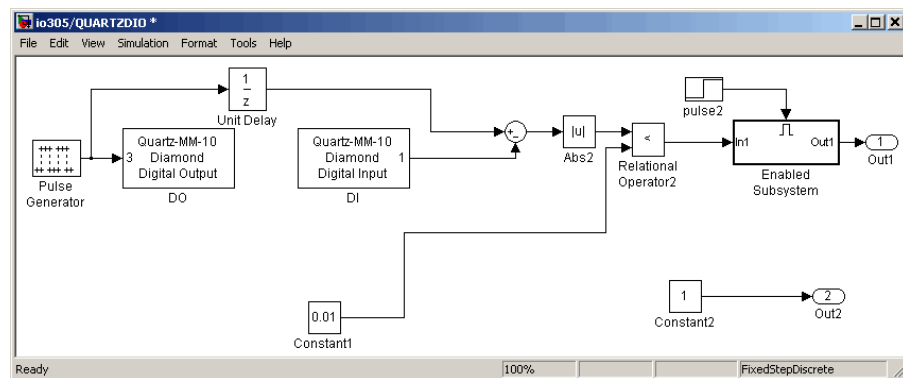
io305/QUARTZDIO *

File Edit View Simulation Format Tools Help

$\frac{1}{z}$
Unit Delay

Pulse Generator

3 Quartz-MM-10 Diamond Digital Output
DO

Quartz-MM-10 Diamond Digital Input 1
DI

+
-

|u|
Abs2

<
Relational Operator2

pulse2

In1 Out1
Enabled Subsystem

1
Out1

0.01
Constant1

1
Constant2

2
Out2

Ready 100% FixedStepDiscrete